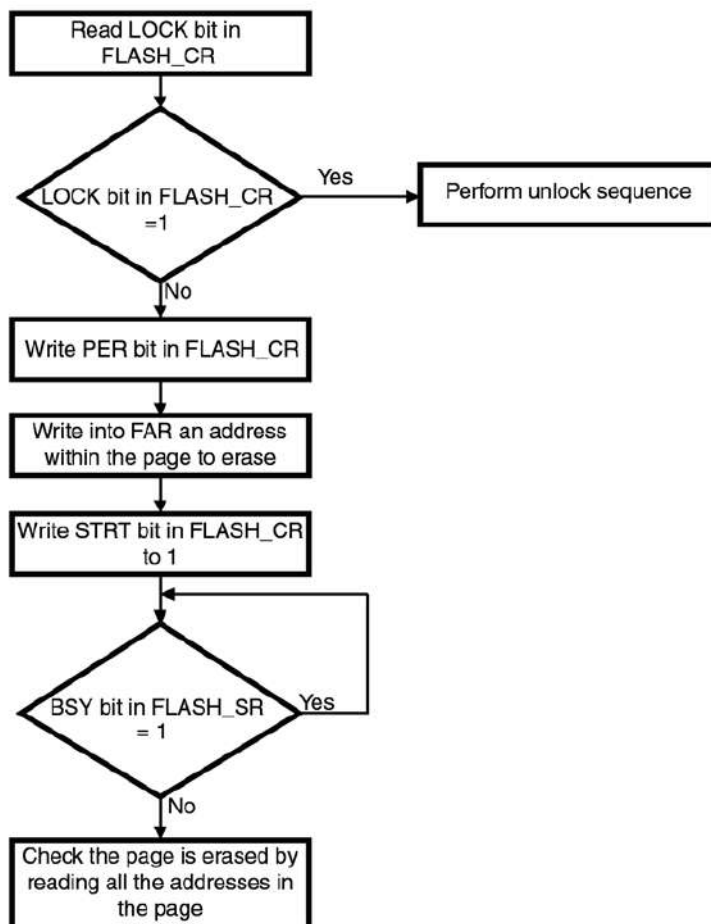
Read LOCK bit in FLASH_CR

LOCK bit in FLASH_CR =1

Yes

Perform unlock sequence

No

Write PER bit in FLASH_CR

Write into FAR an address within the page to erase

Write STRT bit in FLASH_CR to 1

BSY bit in FLASH_SR = 1

Yes

No

Check the page is erased by reading all the addresses in the page